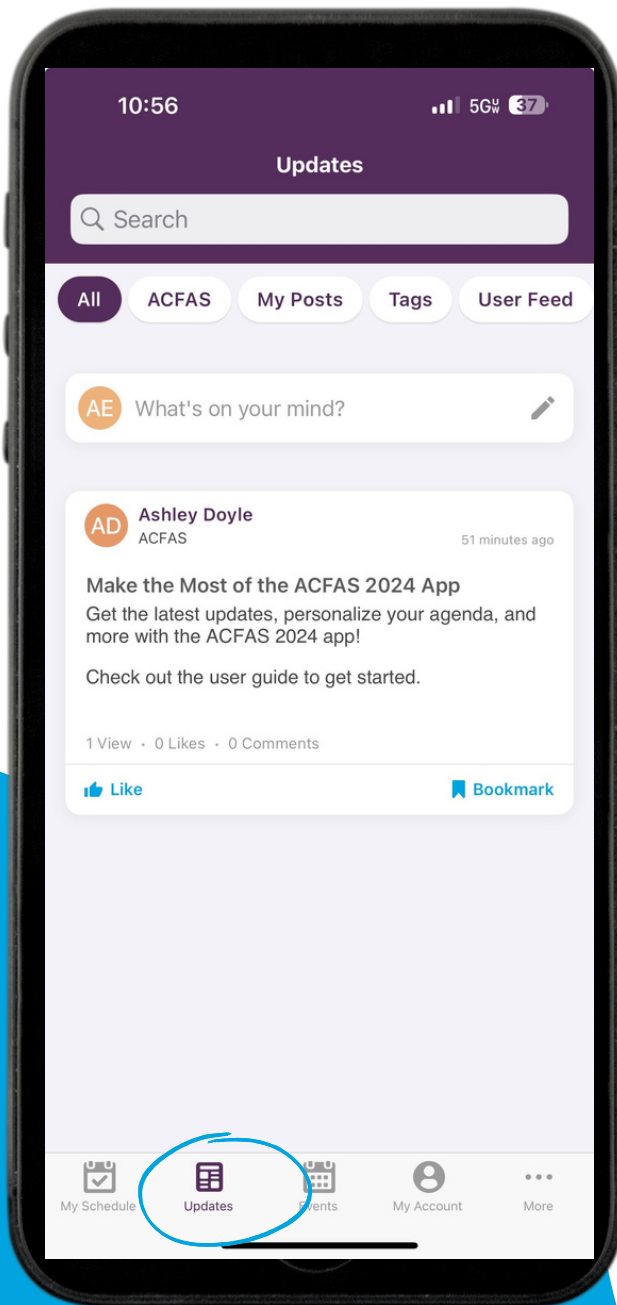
10:56

5G 37

Updates

Search

All ACFAS My Posts Tags User Feed

AE What's on your mind?

AD Ashley Doyle
ACFAS
51 minutes ago

Make the Most of the ACFAS 2024 App
Get the latest updates, personalize your agenda, and more with the ACFAS 2024 app!

Check out the user guide to get started.

1 View • 0 Likes • 0 Comments

Like Bookmark

My Schedule Updates Events My Account More